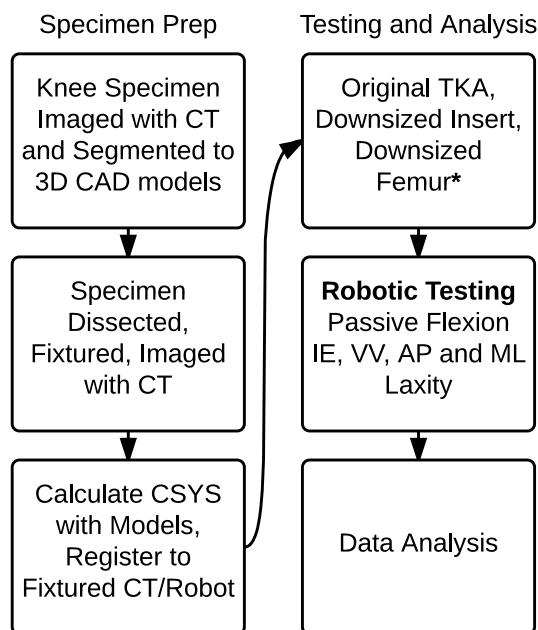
Specimen Prep

Knee Specimen Imaged with CT and Segmented to 3D CAD models

Specimen Dissected, Fixtured, Imaged with CT

Calculate CSYS with Models, Register to Fixtured CT/Robot

Testing and Analysis

Original TKA, Downsized Insert, Downsized Femur*

**Robotic Testing**
Passive Flexion
IE, VV, AP and ML Laxity

Data Analysis